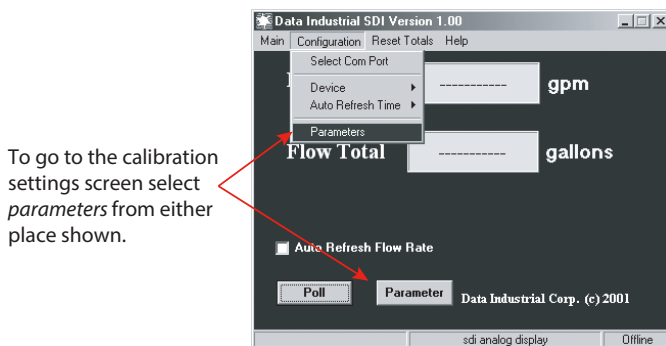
To go to the calibration settings screen select *parameters* from either place shown.

Data Industrial SDI Version 1.00

Main Configuration Reset Totals Help

Select Com Port

Device

Auto Refresh Time

Parameters

----------- gpm

Flow Total ----------- gallons

Auto Refresh Flow Rate

Poll

Parameter

Data Industrial Corp. (c) 2001

sdi analog display

Offline